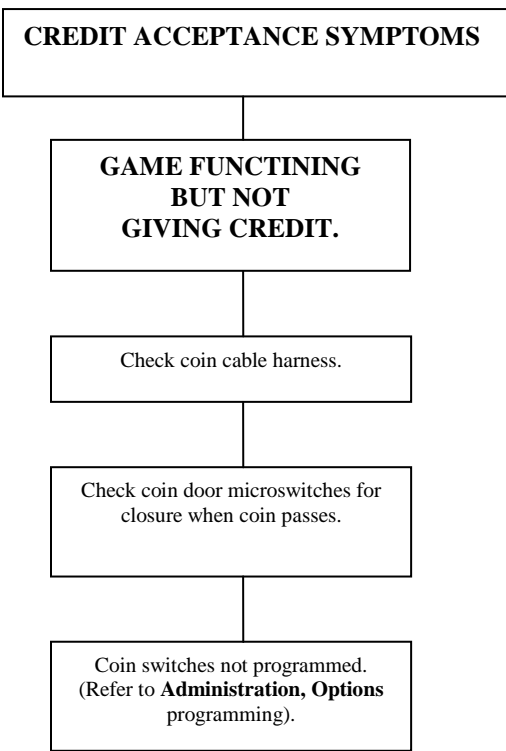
CREDIT ACCEPTANCE SYMPTOMS

GAME FUNCTINING BUT NOT GIVING CREDIT.

Check coin cable harness.

Check coin door microswitches for closure when coin passes.

Coin switches not programmed. (Refer to Administration, Options programming).